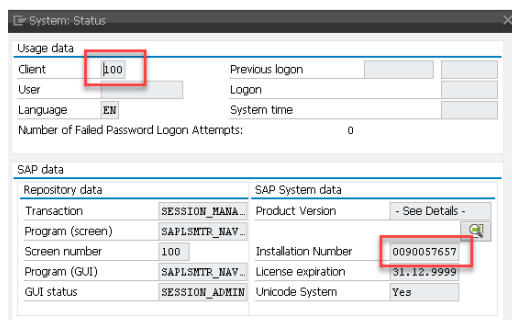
System: Status

Usage data

Client 100
User
Language EN
Previous logon
Logon
System time
Number of Failed Password Logon Attempts: 0

SAP data

Repository data
Transaction SESSION_MANA
Program (screen) SAPLSMTR_NAV
Screen number 100
Program (GUI) SAPLSMTR_NAV
GUI status SESSION_ADMIN

SAP System data
Product Version - See Details -
Installation Number 0090057657
License expiration 31.12.9999
Unicode System Yes